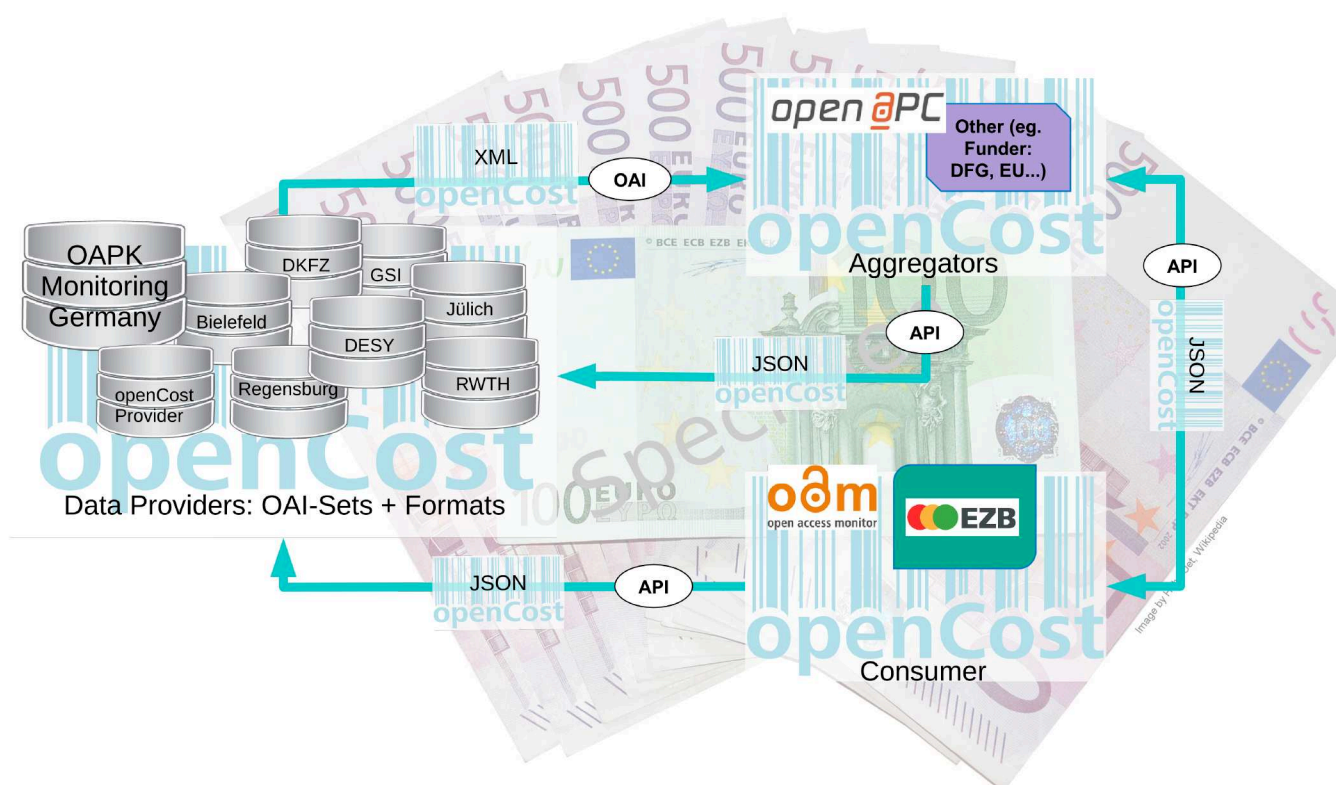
open @PC

Other (eg. Funder: DFG, EU...)

openCost

Aggregators

XML

openCost

OAI

API

JSON

openCost

API

JSON

openCost

OAPK Monitoring Germany

DKFZ

GSI

Bielefeld

Jülich

DESY

openCost Provider

Regensburg

RWTH

openCost

Data Providers: OAI-Sets + Formats

oam
open access monitor

EZB

openCost

Consumer

JSON

openCost

API

Image by P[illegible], Wikipedia